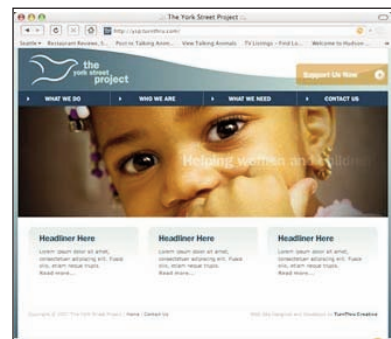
The York Street Project

http://ysp.turnthru.com/

Seattle • Restaurant Reviews, S... Post to Talking Anim... View Talking Animals TV Listings – Find Lo... Welcome to Hudson...

the york street project

Support Us Now

WHAT WE DO
WHO WE ARE
WHAT WE NEED
CONTACT US

Helping women and children

Headliner Here
Lorem ipsum dolor sit amet, consectetuer adipiscing elit. Fusce elit, etiam neque turpis. Read more...

Headliner Here
Lorem ipsum dolor sit amet, consectetuer adipiscing elit. Fusce elit, etiam neque turpis. Read more...

Headliner Here
Lorem ipsum dolor sit amet, consectetuer adipiscing elit. Fusce elit, etiam neque turpis. Read more...

Copyright © 2007 The York Street Project | Home | Contact Us

Web Site Designed and Developed by TurnThru Creative